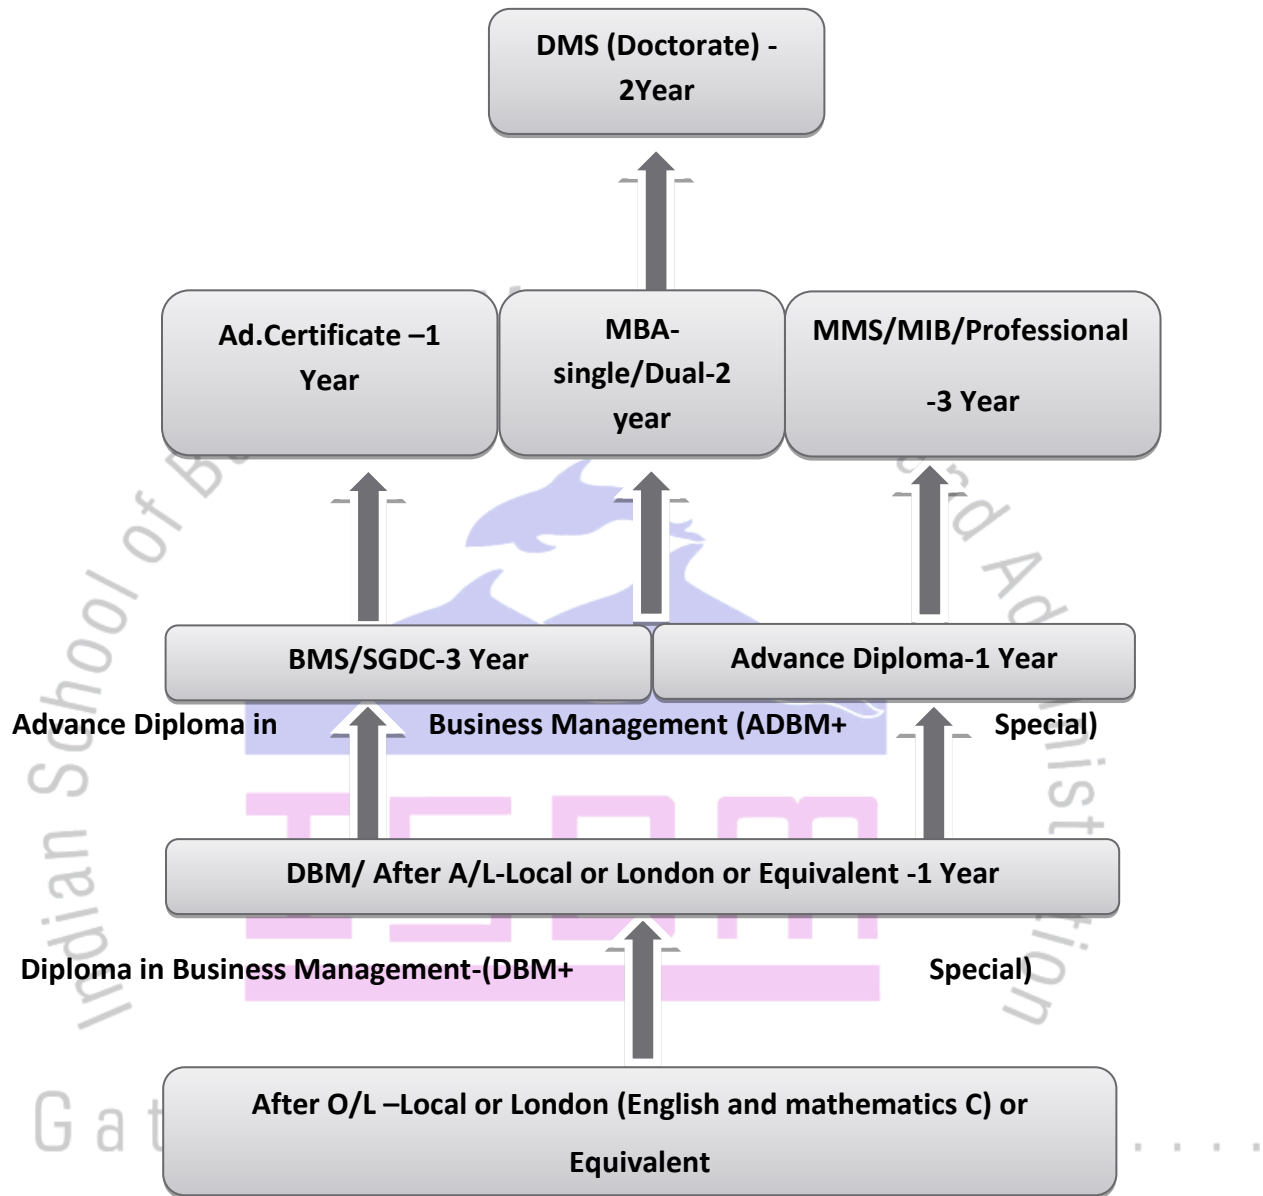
DMS (Doctorate) - 2Year

Ad.Certificate –1 Year

MBA- single/Dual-2 year

MMS/MIB/Professional -3 Year

BMS/SGDC-3 Year

Advance Diploma-1 Year

Advance Diploma in Business Management (ADBM+ Special)

DBM/ After A/L-Local or London or Equivalent -1 Year

Diploma in Business Management-(DBM+ Special)

After O/L –Local or London (English and mathematics C) or Equivalent

Indian School of B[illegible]rd Administration

Ga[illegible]